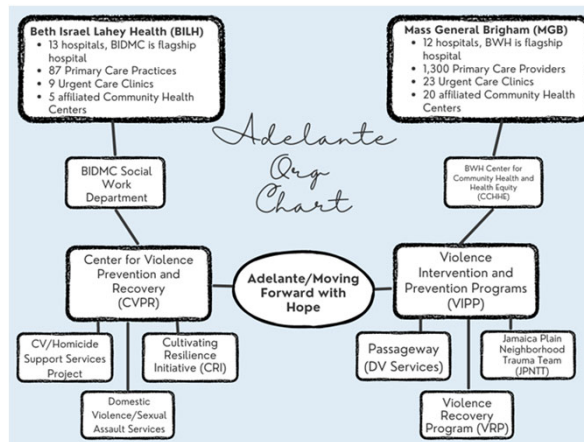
Beth Israel Lahey Health (BILH)
- 13 hospitals, BIDMC is flagship hospital
- 87 Primary Care Practices
- 9 Urgent Care Clinics
- 5 affiliated Community Health Centers

Mass General Brigham (MGB)
- 12 hospitals, BWH is flagship hospital
- 1,300 Primary Care Providers
- 23 Urgent Care Clinics
- 20 affiliated Community Health Centers

Adelante Org Chart

BIDMC Social Work Department

BWH Center for Community Health and Health Equity (CCHHE)

Center for Violence Prevention and Recovery (CVPR)

Adelante/Moving Forward with Hope

Violence Intervention and Prevention Programs (VIPP)

CV/Homicide Support Services Project

Cultivating Resilience Initiative (CRI)

Domestic Violence/Sexual Assault Services

Passageway (DV Services)

Jamaica Plain Neighborhood Trauma Team (JPNTT)

Violence Recovery Program (VRP)